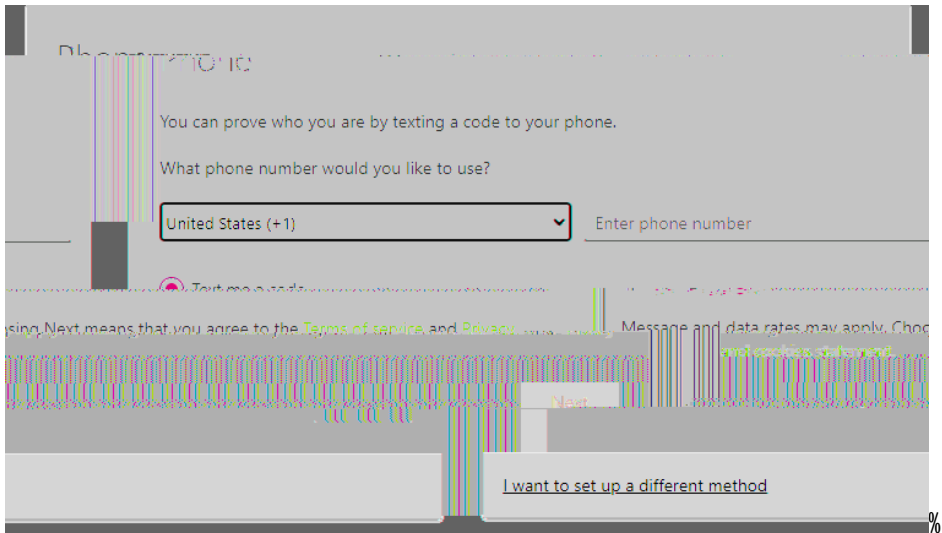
Phone

You can prove who you are by texting a code to your phone.

What phone number would you like to use?

United States (+1)

Enter phone number

Text me a code

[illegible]sing Next means that you agree to the Terms of service and Privacy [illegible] Message and data rates may apply. Choo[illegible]

and cookies statement.

Next

I want to set up a different method

%